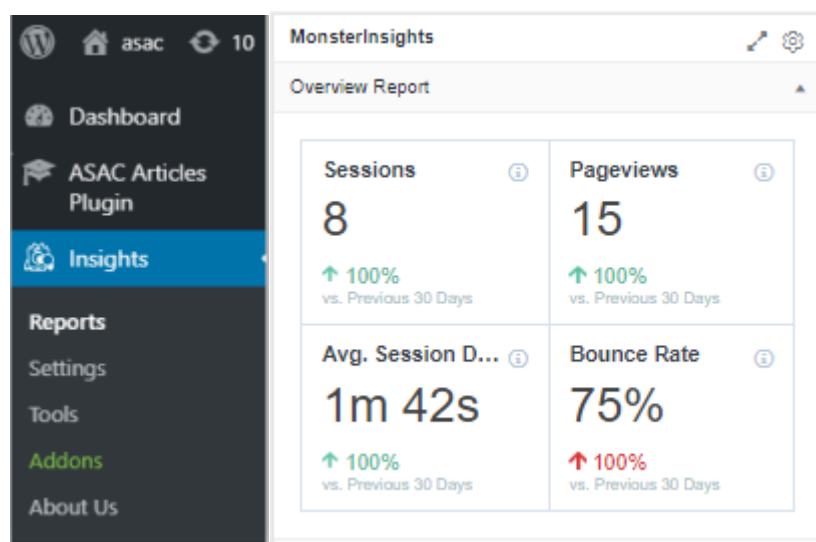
asac 10

Dashboard

ASAC Articles Plugin

Insights

Reports

Settings

Tools

Addons

About Us

MonsterInsights

Overview Report

| Sessions | Pageviews |
|---|---|
| 8 | 15 |
| ↑ 100% vs. Previous 30 Days | ↑ 100% vs. Previous 30 Days |
| Avg. Session D... | Bounce Rate |
| 1m 42s | 75% |
| ↑ 100% vs. Previous 30 Days | ↑ 100% vs. Previous 30 Days |